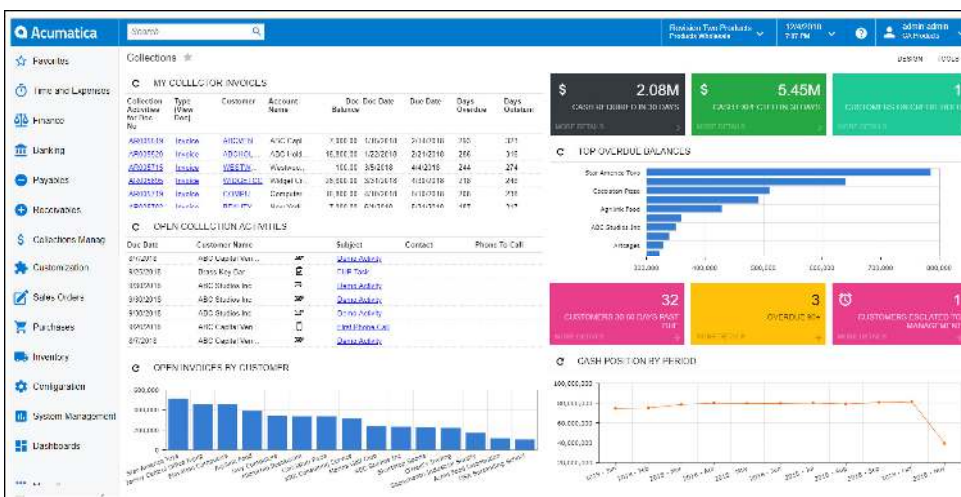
Acumatica

Search

Revision Two Products
Products Wholesale

12/4/2018
7:37 PM

admin admin
GA Products

Favorites
Time and Expenses
Finance
Banking
Payables
Receivables
Collections Manag
Customization
Sales Orders
Purchases
Inventory
Configuration
System Management
Dashboards

Collections

DESIGN TOOLS

MY COLLECTOR INVOICES

| Collection Activities for Doc Nu | Type (View Doc) | Customer | Account Name | Doc Balance | Doc Date | Due Date | Days Overdue | Days Outstan |
|---|---|---|---|---|---|---|---|---|
| AR003519 | Invoice | ABCVEN | ABC Capi | 7,000.00 | 1/10/2018 | 2/10/2018 | 260 | 273 |
| AR003520 | Invoice | ABCHOL | ABC Hold | 16,000.00 | 1/22/2018 | 2/21/2018 | 266 | 316 |
| AR003715 | Invoice | WESTH | Westwoo | 100.00 | 3/5/2018 | 4/4/2018 | 244 | 274 |
| AR003808 | Invoice | WIDGETCO | Widget Co | 36,000.00 | 3/24/2018 | 4/23/2018 | 226 | 246 |
| AR004119 | Invoice | COMPU | Computer | 11,000.00 | 4/1/2018 | 5/10/2018 | 210 | 218 |
| AR004820 | Invoice | BEV-ITY | New Yor | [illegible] | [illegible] | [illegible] | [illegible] | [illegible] |

OPEN COLLECTION ACTIVITIES

| Due Date | Customer Name | | Subject | Contact | Phone To Call |
|---|---|---|---|---|---|
| 8/1/2018 | ABC Capital Ven | | Dunning Activity | | |
| 8/25/2018 | Brass Key Cor | | FUP Task | | |
| 9/1/2018 | ABC Studios Inc | | Items Activity | | |
| 9/30/2018 | ABC Studios Inc | | Dunning Activity | | |
| 9/30/2018 | ABC Studios Inc | | Demo Activity | | |
| 9/30/2018 | ABC Capital Ven | | First Phone Call | | |
| 8/7/2018 | ABC Capital Ven | | Dunning Activity | | |

OPEN INVOICES BY CUSTOMER

800,000
600,000
400,000
200,000
0

$ 2.08M
CASH RECEIVED IN 30 DAYS
MORE DETAILS

$ 5.45M
CASH FORECASTED IN 30 DAYS
MORE DETAILS

1
CUSTOMERS ON CREDIT HOLD
MORE DETAILS

TOP OVERDUE BALANCES

Star American Toys
Coopeation Pace
Agrarian Food
ABC Studios Inc
Antiques

300,000 400,000 500,000 600,000 700,000 800,000

32
CUSTOMERS 30-60 DAYS PAST DUE
MORE DETAILS

3
OVERDUE 90+
MORE DETAILS

1
CUSTOMERS ESCLATED TO MANAGEMENT
MORE DETAILS

CASH POSITION BY PERIOD

100,000,000
80,000,000
60,000,000
40,000,000
20,000,000